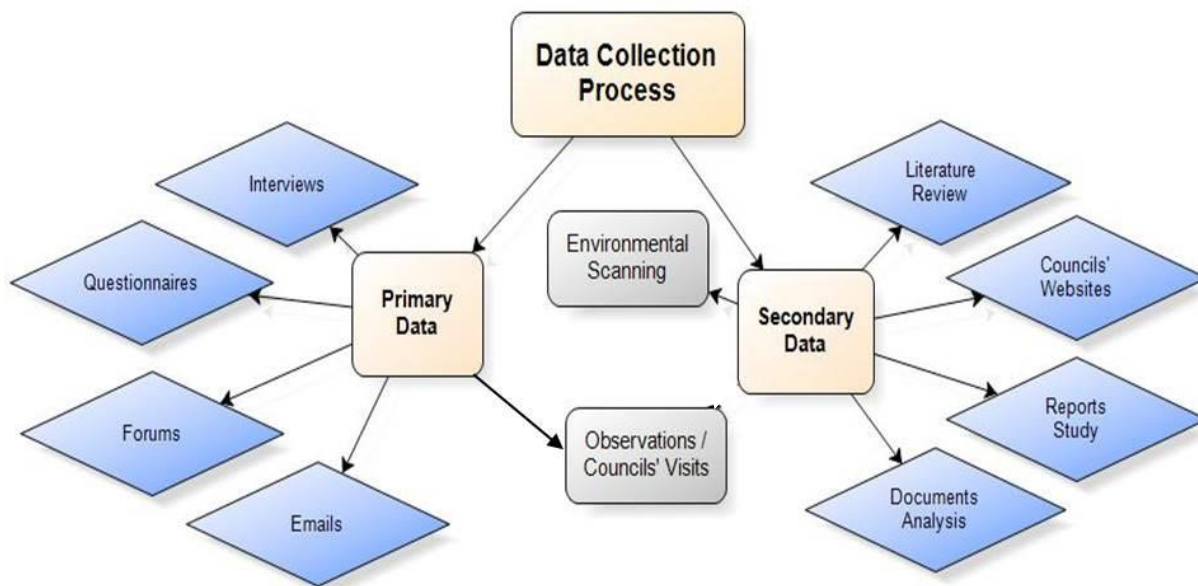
Data Collection Process

Interviews

Questionnaires

Primary Data

Forums

Emails

Observations / Councils' Visits

Environmental Scanning

Secondary Data

Literature Review

Councils' Websites

Reports Study

Documents Analysis